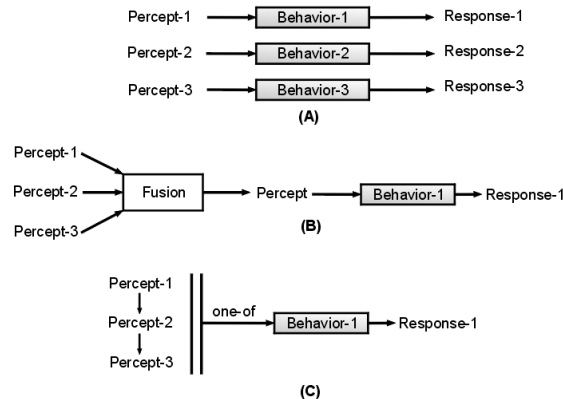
Percept-1 Behavior-1 Response-1

Percept-2 Behavior-2 Response-2

Percept-3 Behavior-3 Response-3

(A)

Percept-1

Percept-2 Fusion Percept Behavior-1 Response-1

Percept-3

(B)

Percept-1

Percept-2

Percept-3

one-of Behavior-1 Response-1

(C)